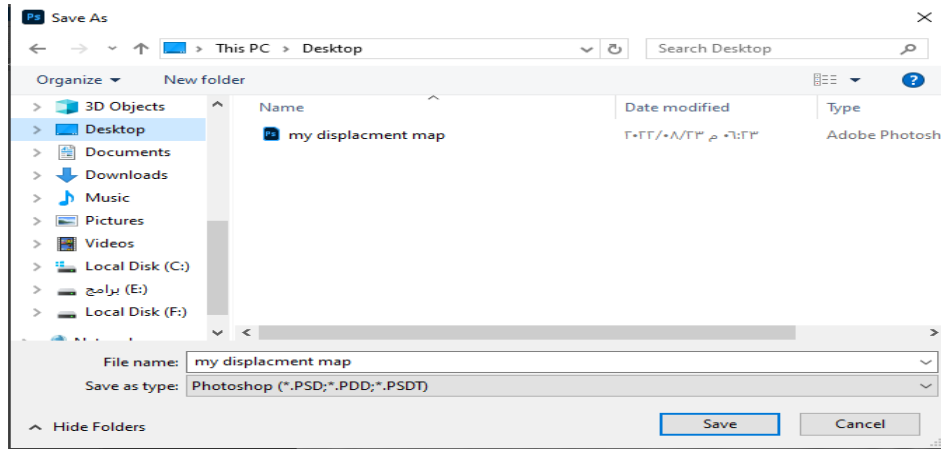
Ps Save As

This PC > Desktop

Search Desktop

Organize ▾ New folder

3D Objects
Desktop
Documents
Downloads
Music
Pictures
Videos
Local Disk (C:)
برامج (E:)
Local Disk (F:)
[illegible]

| Name | Date modified | Type |
|---|---|---|
| my displacment map | ٢٠٢٢/٠٨/٢٣ م ٠٦:٢٣ | Adobe Photosh |

File name: my displacment map
Save as type: Photoshop (*.PSD;*.PDD;*.PSDT)

Hide Folders

Save Cancel